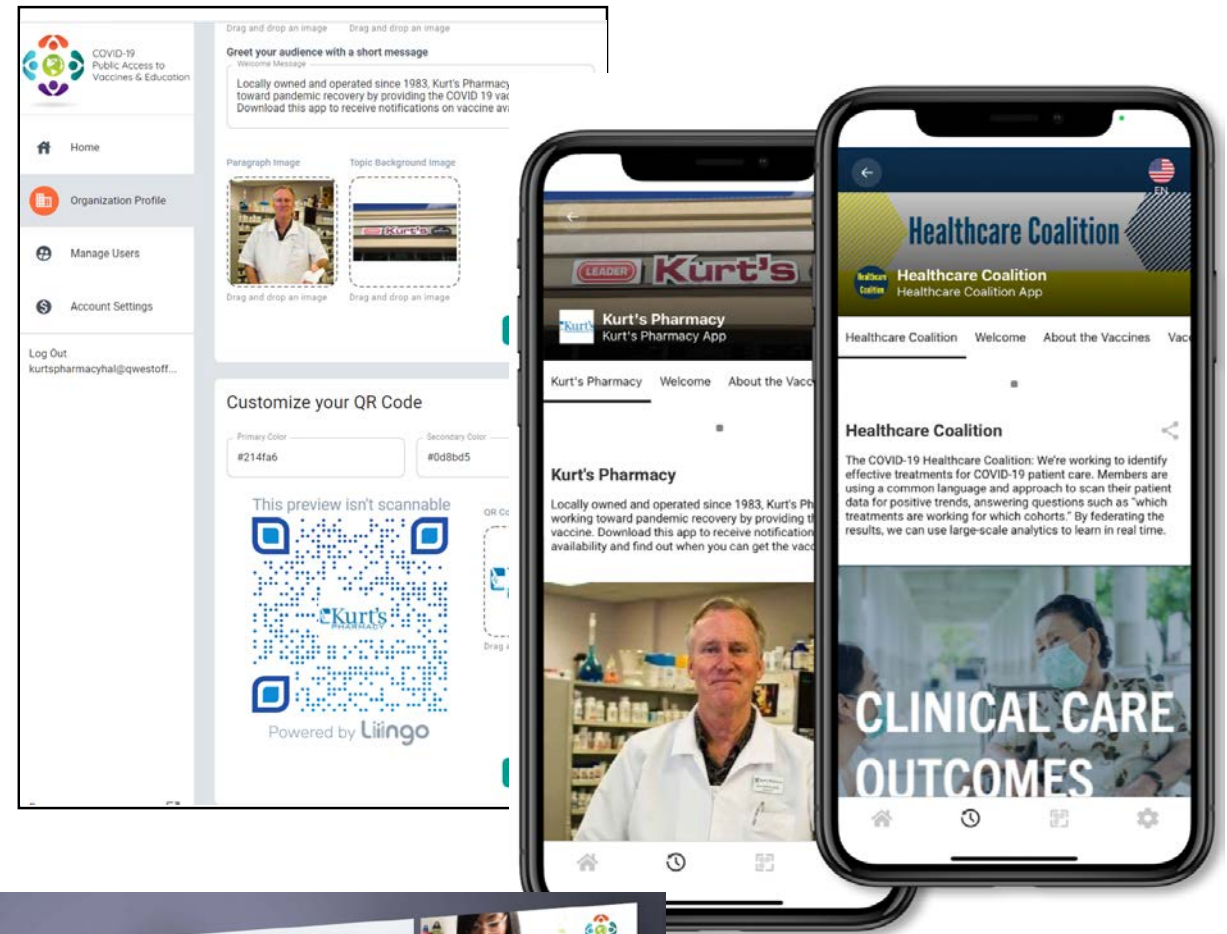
COVID-19 Public Access to Vaccines & Education

Home

Organization Profile

Manage Users

Account Settings

Log Out
kurtspharmacyhal@qwestoff...

Drag and drop an image Drag and drop an image

Greet your audience with a short message

Welcome Message

Locally owned and operated since 1983, Kurt's Pharmacy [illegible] toward pandemic recovery by providing the COVID 19 va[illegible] Download this app to receive notifications on vaccine av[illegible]

Paragraph Image Topic Background Image

Kurt's

Drag and drop an image Drag and drop an image

Customize your QR Code

Primary Color
#214fa6

Secondary Color
#0d8bd5

This preview isn't scannable

Kurt's PHARMACY

Powered by Liingo

QR Co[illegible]

Drag a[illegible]

LEADER Kurt's

Kurt's

Kurt's Pharmacy
Kurt's Pharmacy App

Kurt's Pharmacy Welcome About the Vacc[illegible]

Kurt's Pharmacy

Locally owned and operated since 1983, Kurt's Ph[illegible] working toward pandemic recovery by providing t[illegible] vaccine. Download this app to receive notification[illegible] availability and find out when you can get the vacc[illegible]

EN

Healthcare Coalition

Healthcare Coalition

Healthcare Coalition
Healthcare Coalition App

Healthcare Coalition Welcome About the Vaccines Vac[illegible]

Healthcare Coalition

The COVID-19 Healthcare Coalition: We're working to identify effective treatments for COVID-19 patient care. Members are using a common language and approach to scan their patient data for positive trends, answering questions such as "which treatments are working for which cohorts." By federating the results, we can use large-scale analytics to learn in real time.

CLINICAL CARE OUTCOMES